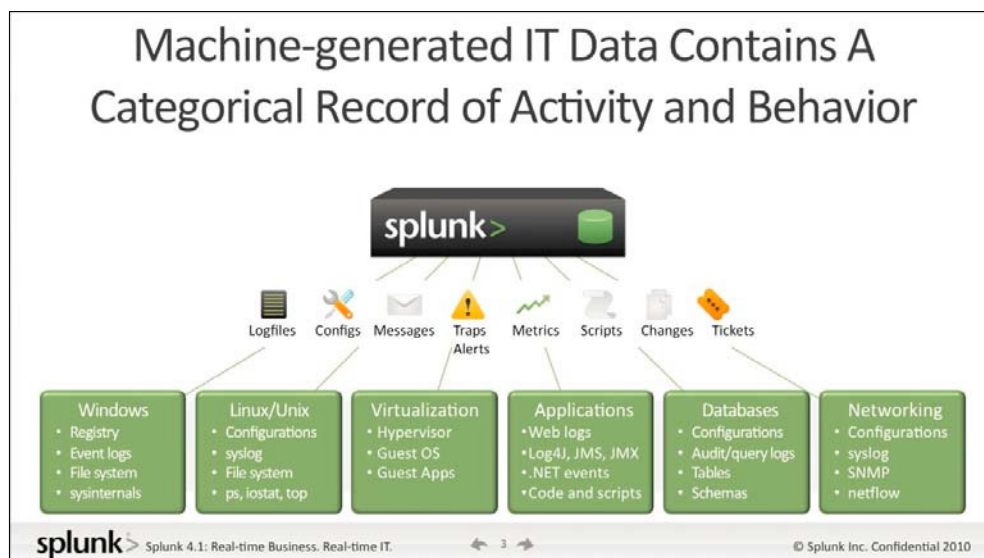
Machine-generated IT Data Contains A Categorical Record of Activity and Behavior

splunk>

Logfiles Configs Messages Traps Alerts Metrics Scripts Changes Tickets

Windows
• Registry
• Event logs
• File system
• sysinternals

Linux/Unix
• Configurations
• syslog
• File system
• ps, iostat, top

Virtualization
• Hypervisor
• Guest OS
• Guest Apps

Applications
•Web logs
•Log4J, JMS, JMX
•.NET events
•Code and scripts

Databases
• Configurations
• Audit/query logs
• Tables
• Schemas

Networking
• Configurations
• syslog
• SNMP
• netflow

splunk> Splunk 4.1: Real-time Business. Real-time IT. 3 © Splunk Inc. Confidential 2010